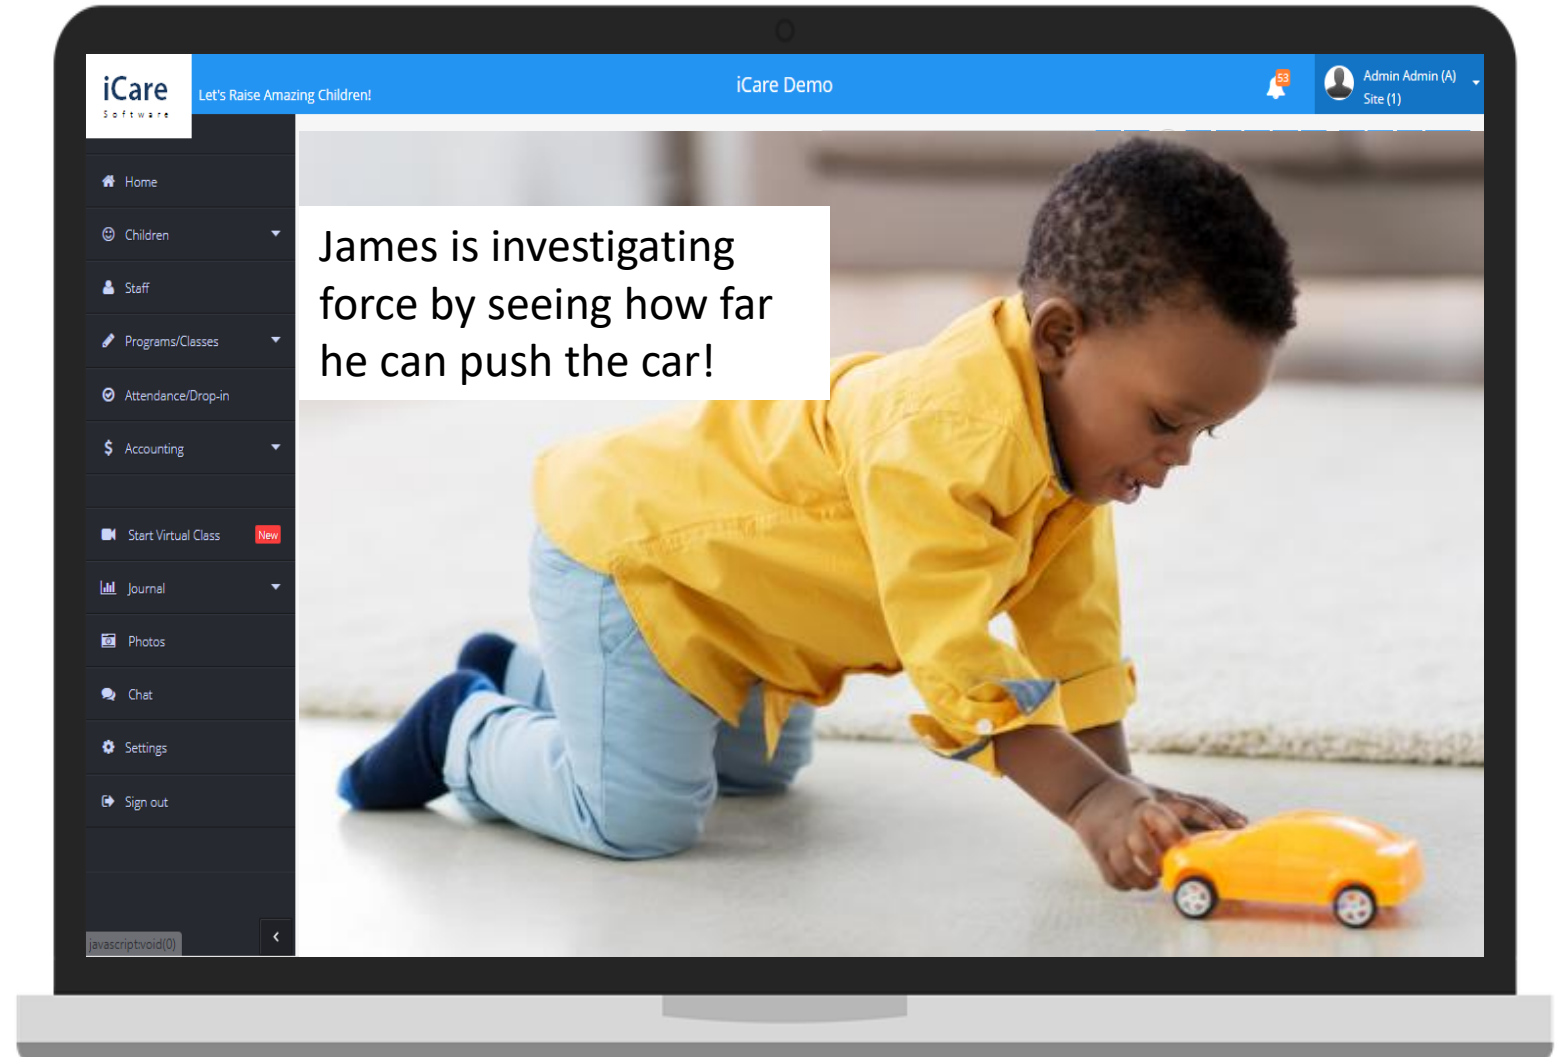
iCare
Software

Let's Raise Amazing Children!

iCare Demo

53

Admin Admin (A)
Site (1)

Home
Children
Staff
Programs/Classes
Attendance/Drop-in
Accounting
Start Virtual Class New
Journal
Photos
Chat
Settings
Sign out

javascript:void(0)

James is investigating force by seeing how far he can push the car!